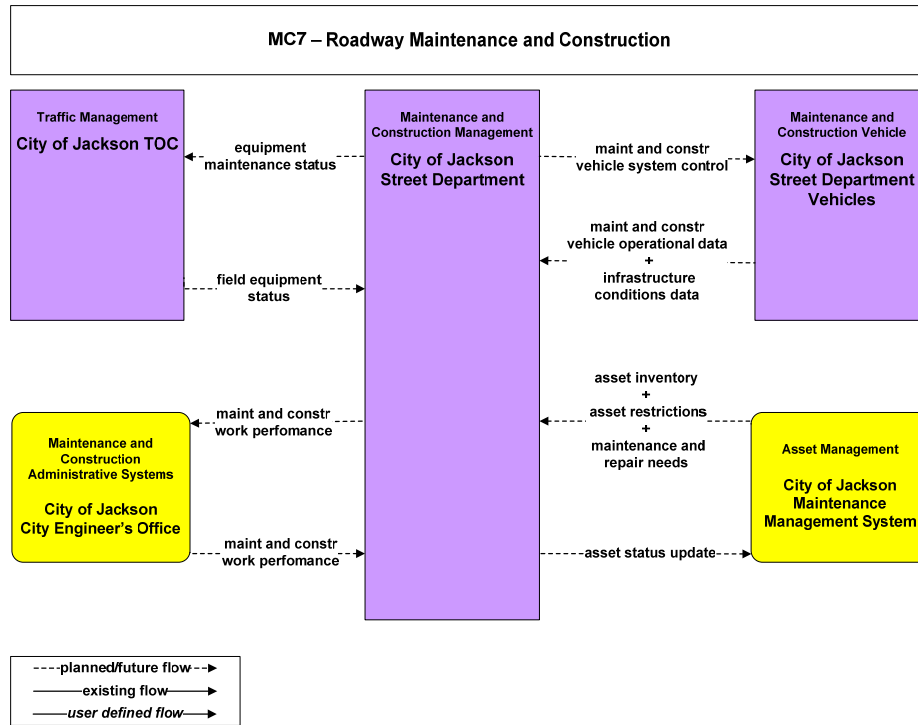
MC7 – Roadway Maintenance and Construction

Traffic Management

City of Jackson TOC

equipment maintenance status

field equipment status

Maintenance and Construction Management

City of Jackson Street Department

maint and constr vehicle system control

Maintenance and Construction Vehicle

City of Jackson Street Department Vehicles

maint and constr vehicle operational data + infrastructure conditions data

asset inventory + asset restrictions + maintenance and repair needs

maint and constr work perfomance

Maintenance and Construction Administrative Systems

City of Jackson City Engineer's Office

maint and constr work perfomance

Asset Management

City of Jackson Maintenance Management System

asset status update

planned/future flow

existing flow

user defined flow